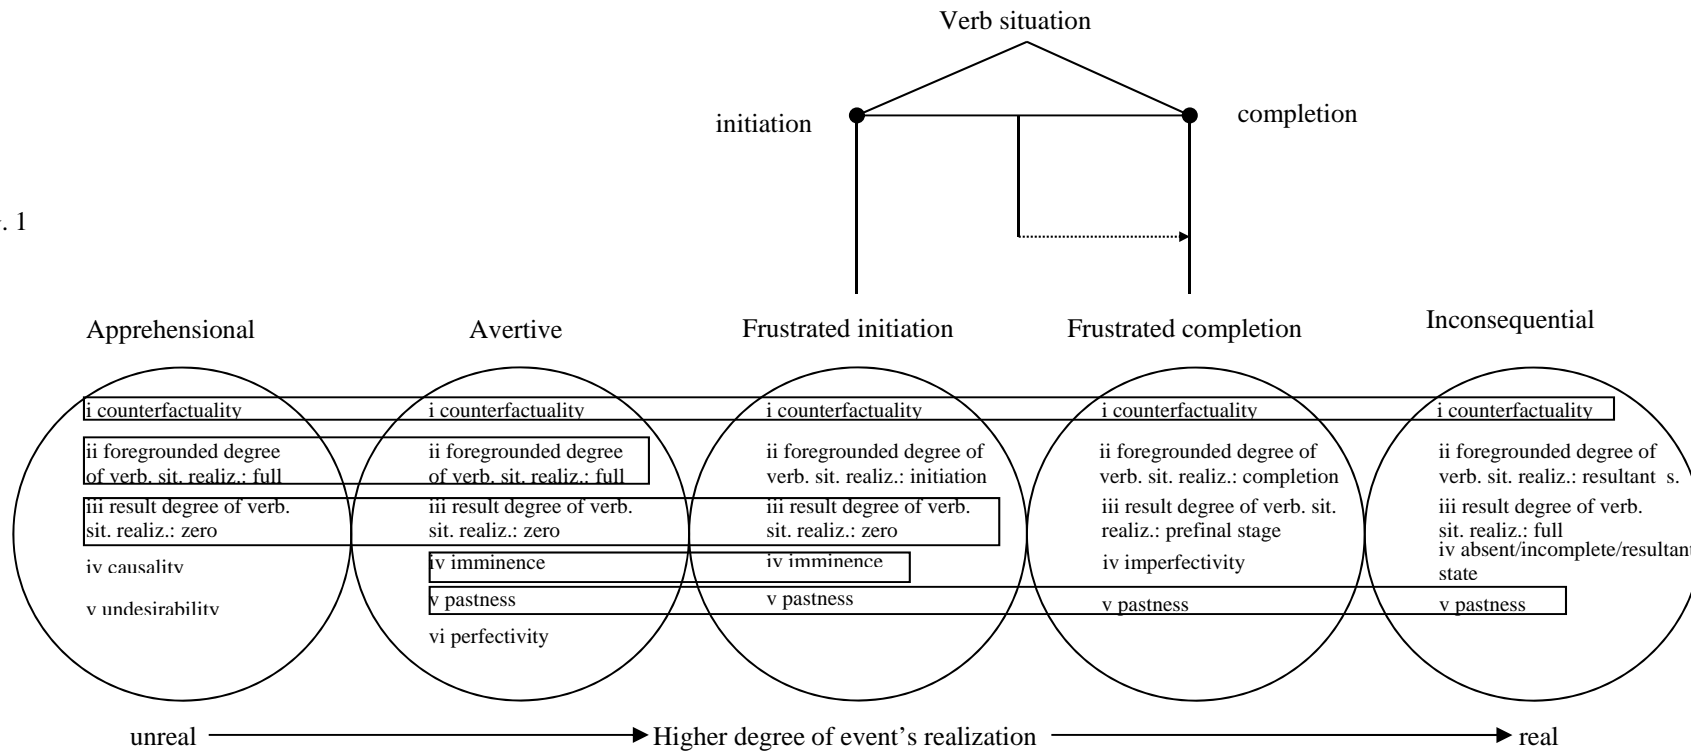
Verb situation

initiation

completion

. 1

Apprehensional

i counterfactuality

ii foregrounded degree of verb. sit. realiz.: full

iii result degree of verb. sit. realiz.: zero

iv causality

v undesirability

Avertive

i counterfactuality

ii foregrounded degree of verb. sit. realiz.: full

iii result degree of verb. sit. realiz.: zero

iv imminence

v pastness

vi perfectivity

Frustrated initiation

i counterfactuality

ii foregrounded degree of verb. sit. realiz.: initiation

iii result degree of verb. sit. realiz.: zero

iv imminence

v pastness

Frustrated completion

i counterfactuality

ii foregrounded degree of verb. sit. realiz.: completion

iii result degree of verb. sit. realiz.: prefinal stage

iv imperfectivity

v pastness

Inconsequential

i counterfactuality

ii foregrounded degree of verb. sit. realiz.: resultant s.

iii result degree of verb. sit. realiz.: full

iv absent/incomplete/resultant state

v pastness

unreal → Higher degree of event's realization → real